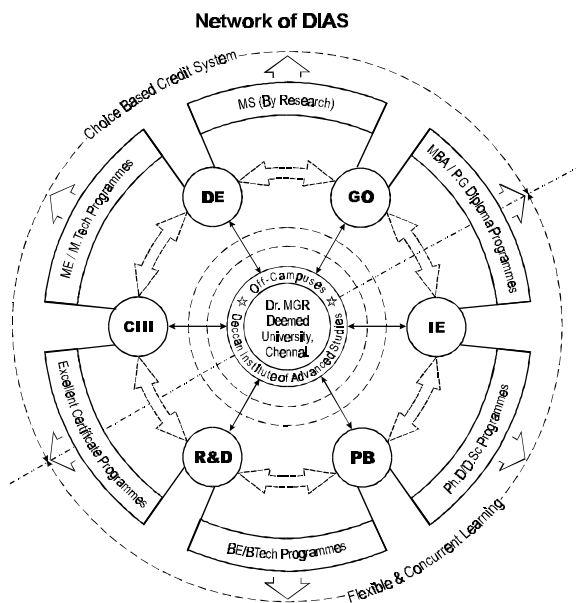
Network of DIAS

Choice Based Credit System

MS (By Research)

MBA / PG Diploma Programmes

ME / M.Tech Programmes

DE

GO

CIII

IE

R&D

PB

Off.Campuses

Dr. MGR Deemed University, Chennai

Deccan Institute of Advanced Studies

Excellent Certificate Programmes

Ph.D/D.Sc Programmes

BE/BTech Programmes

Flexible & Concurrent Learning